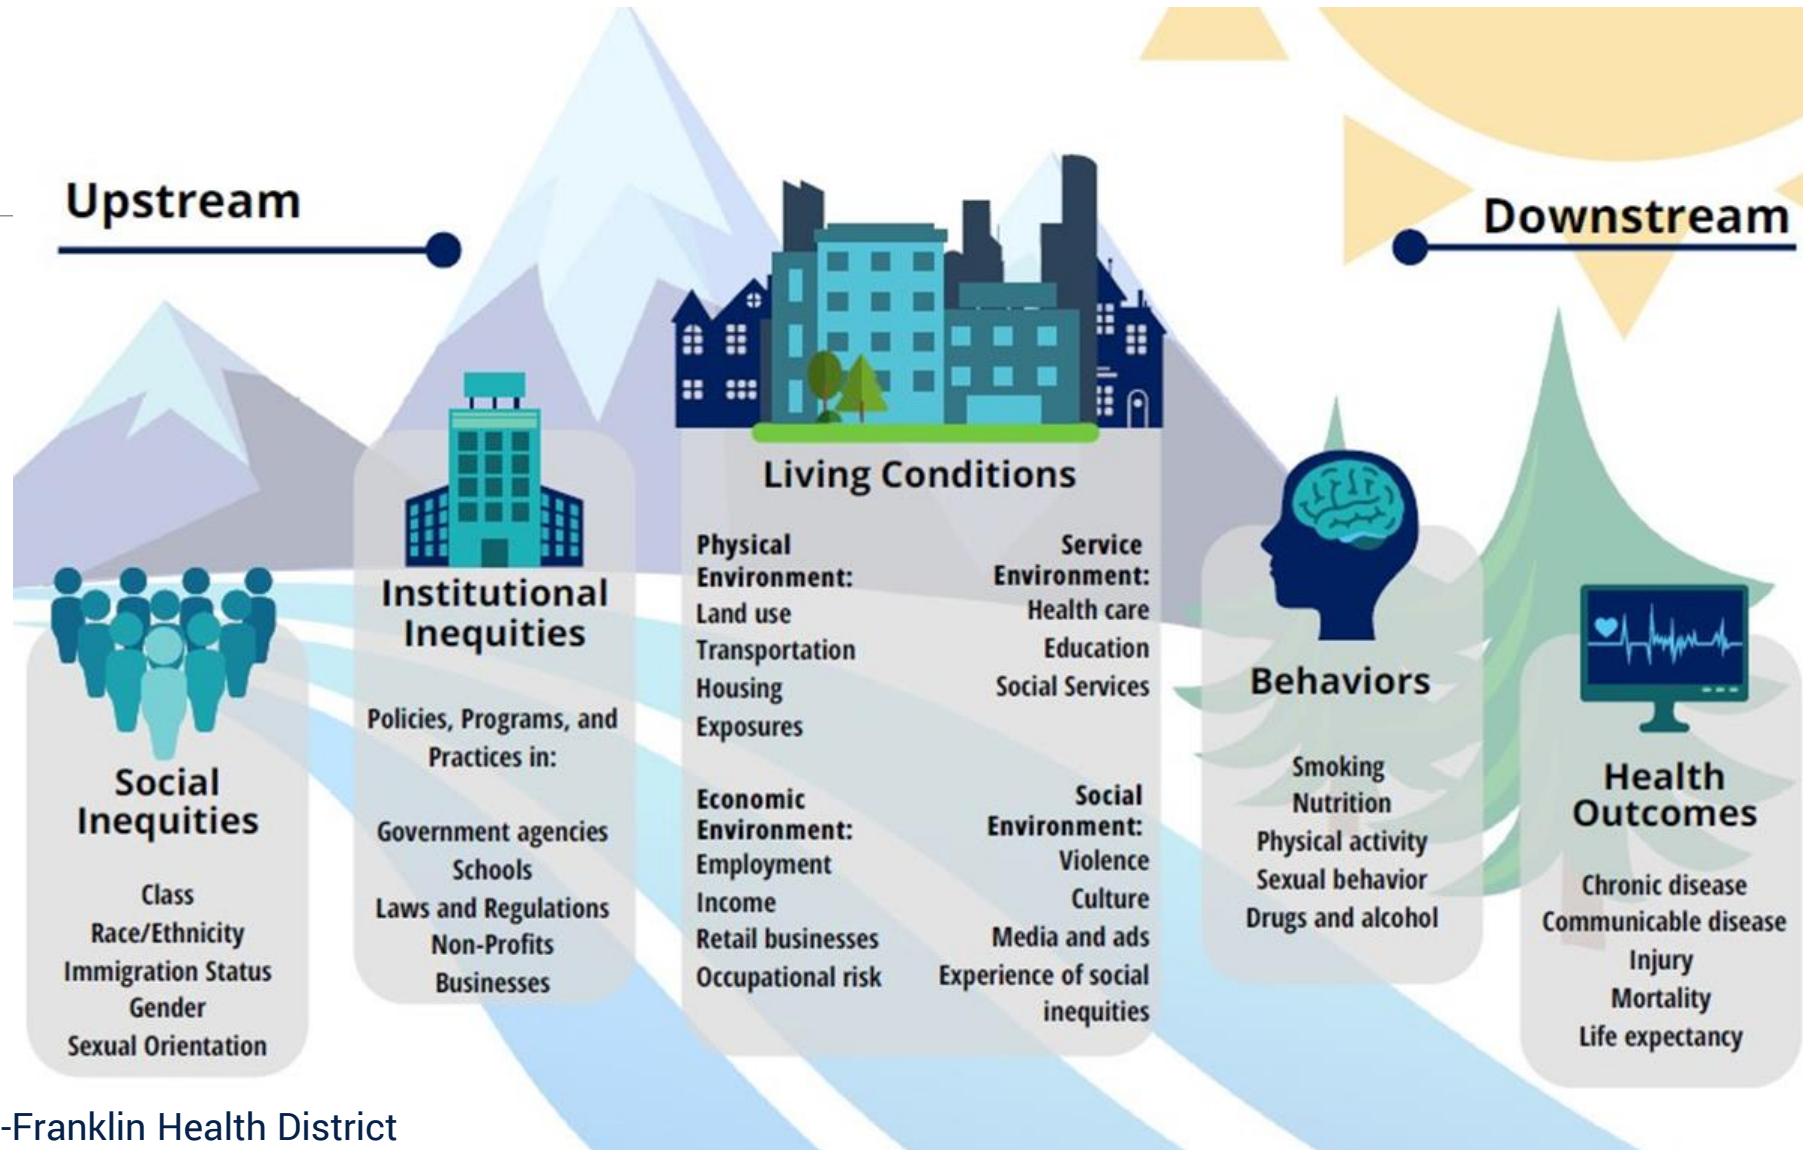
Upstream

Downstream

Social Inequities

Class
Race/Ethnicity
Immigration Status
Gender
Sexual Orientation

Institutional Inequities

Policies, Programs, and Practices in:

Government agencies
Schools
Laws and Regulations
Non-Profits
Businesses

Living Conditions

Physical Environment:
Land use
Transportation
Housing
Exposures

Service Environment:
Health care
Education
Social Services

Economic Environment:
Employment
Income
Retail businesses
Occupational risk

Social Environment:
Violence
Culture
Media and ads
Experience of social inequities

Behaviors

Smoking
Nutrition
Physical activity
Sexual behavior
Drugs and alcohol

Health Outcomes

Chronic disease
Communicable disease
Injury
Mortality
Life expectancy

-Franklin Health District